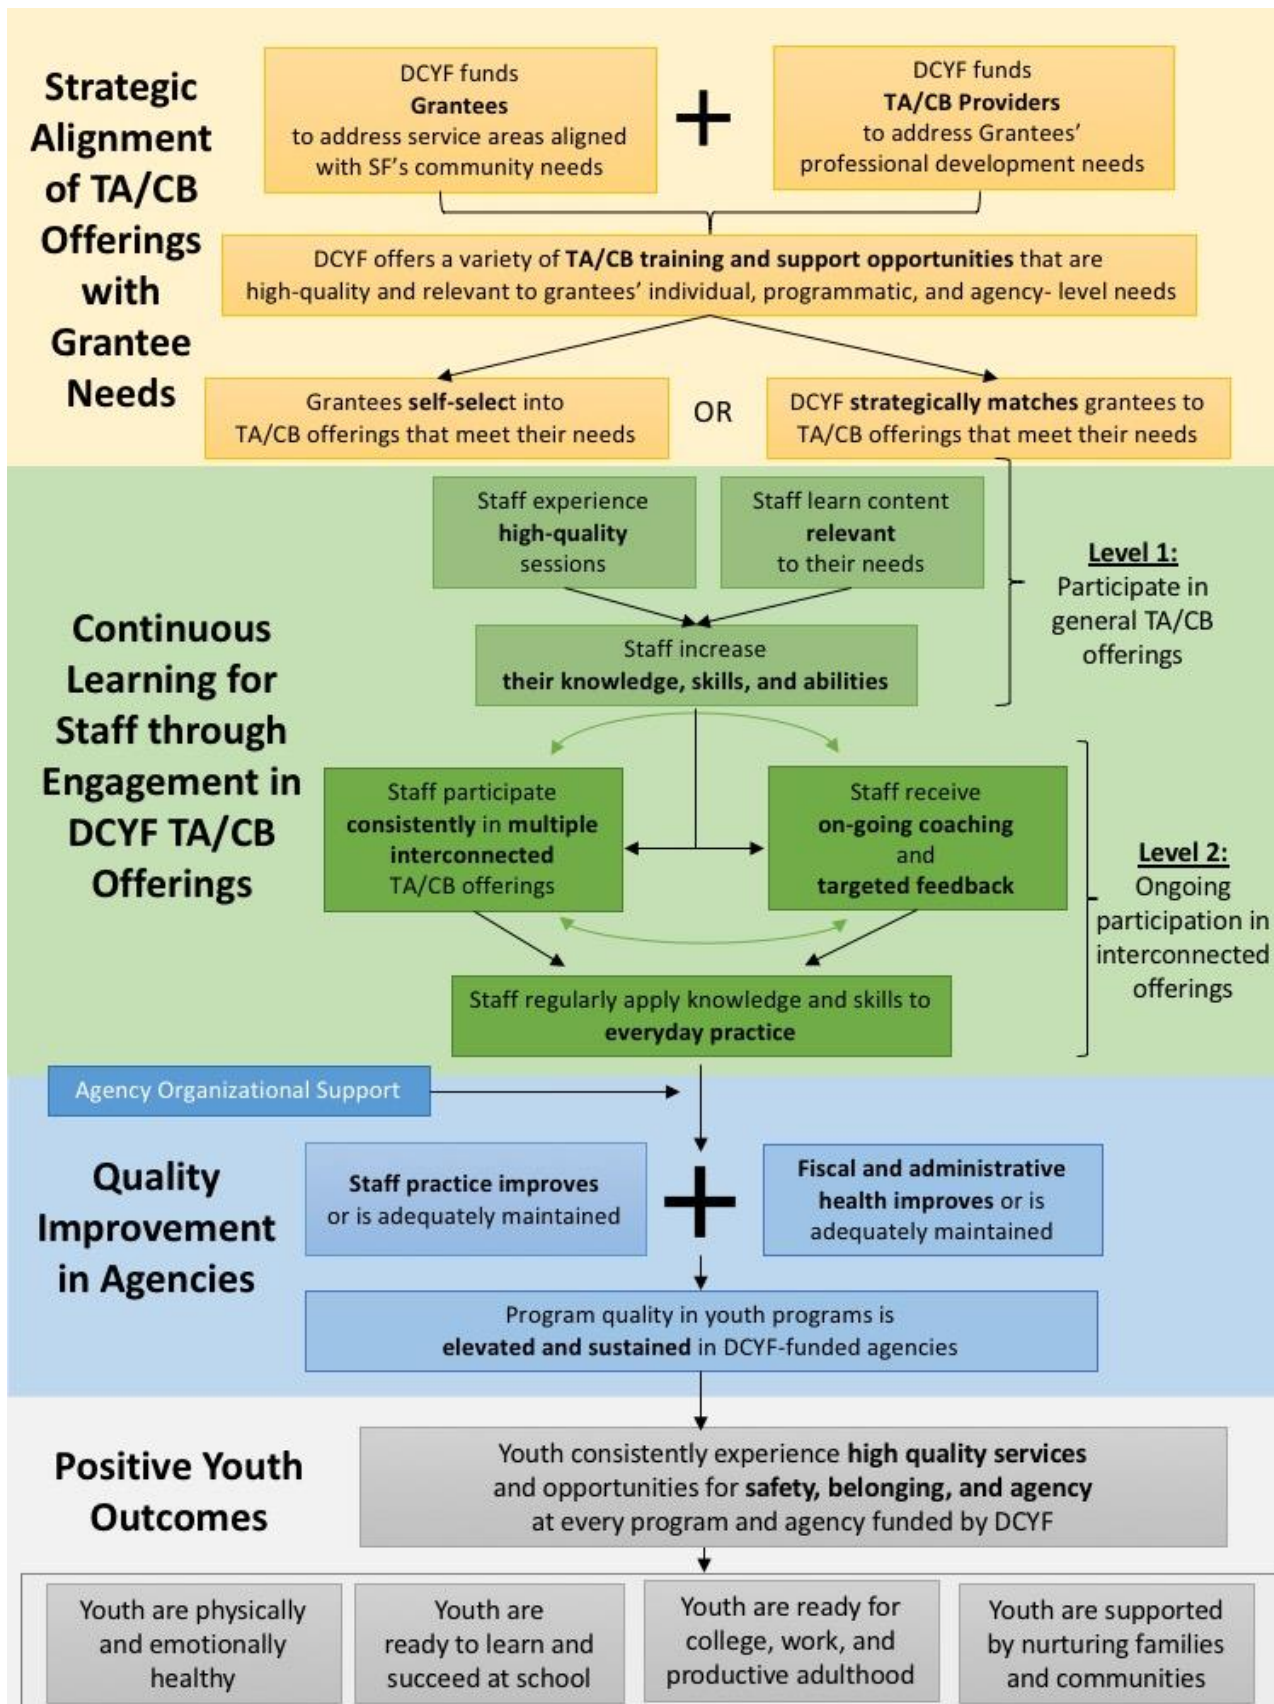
Strategic Alignment of TA/CB Offerings with Grantee Needs

DCYF funds **Grantees** to address service areas aligned with SF's community needs

+

DCYF funds **TA/CB Providers** to address Grantees' professional development needs

DCYF offers a variety of **TA/CB training and support opportunities** that are high-quality and relevant to grantees' individual, programmatic, and agency- level needs

Grantees **self-select** into TA/CB offerings that meet their needs

OR

DCYF **strategically matches** grantees to TA/CB offerings that meet their needs

Continuous Learning for Staff through Engagement in DCYF TA/CB Offerings

Staff experience **high-quality** sessions

Staff learn content **relevant** to their needs

Staff increase **their knowledge, skills, and abilities**

Level 1: Participate in general TA/CB offerings

Staff participate **consistently** in **multiple interconnected** TA/CB offerings

Staff receive **on-going coaching** and **targeted feedback**

Staff regularly apply knowledge and skills to **everyday practice**

Level 2: Ongoing participation in interconnected offerings

Agency Organizational Support

Quality Improvement in Agencies

**Staff practice improves** or is adequately maintained

+

**Fiscal and administrative health improves** or is adequately maintained

Program quality in youth programs is **elevated and sustained** in DCYF-funded agencies

Positive Youth Outcomes

Youth consistently experience **high quality services** and opportunities for **safety, belonging, and agency** at every program and agency funded by DCYF

Youth are physically and emotionally healthy

Youth are ready to learn and succeed at school

Youth are ready for college, work, and productive adulthood

Youth are supported by nurturing families and communities